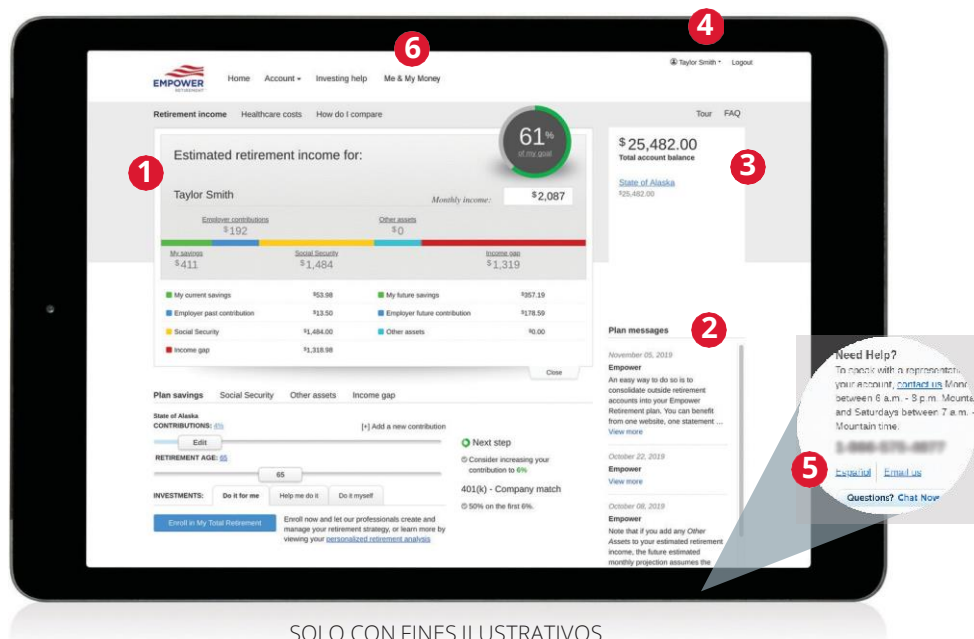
6

4

EMPOWER RETIREMENT

Home Account ▾ Investing help Me & My Money

Taylor Smith ▾ Logout

Retirement income Healthcare costs How do I compare

Tour FAQ

1

Estimated retirement income for:

61% of my goal

Taylor Smith

Monthly income: $2,087

Employer contributions $192

Other assets $0

My savings $411

Social Security $1,484

Income gap $1,319

| | | | |
|---|---|---|---|
| My current savings | $53.98 | My future savings | $357.19 |
| Employer past contribution | $13.50 | Employer future contribution | $178.59 |
| Social Security | $1,484.00 | Other assets | $0.00 |
| Income gap | $1,318.98 | | |

Close

$25,482.00
Total account balance

3

State of Alaska
$25,482.00

Plan messages

2

November 05, 2019
Empower
An easy way to do so is to consolidate outside retirement accounts into your Empower Retirement plan. You can benefit from one website, one statement ...
View more

October 22, 2019
Empower
View more

October 08, 2019
Empower
Note that if you add any Other Assets to your estimated retirement income, the future estimated monthly projection assumes the

Plan savings Social Security Other assets Income gap

State of Alaska
CONTRIBUTIONS: 4%

[+] Add a new contribution

Edit

RETIREMENT AGE: 65

65

INVESTMENTS: Do it for me Help me do it Do it myself

Next step
Consider increasing your contribution to 6%

401(k) - Company match
50% on the first 6%.

Enroll in My Total Retirement

Enroll now and let our professionals create and manage your retirement strategy, or learn more by viewing your personalized retirement analysis

Need Help?
To speak with a representat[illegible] your account, contact us Mond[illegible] between 6 a.m. - 8 p.m. Mounta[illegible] and Saturdays between 7 a.m. - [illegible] Mountain time.
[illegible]

5

Español Email us

Questions? Chat Now

SOLO CON FINES ILUSTRATIVOS